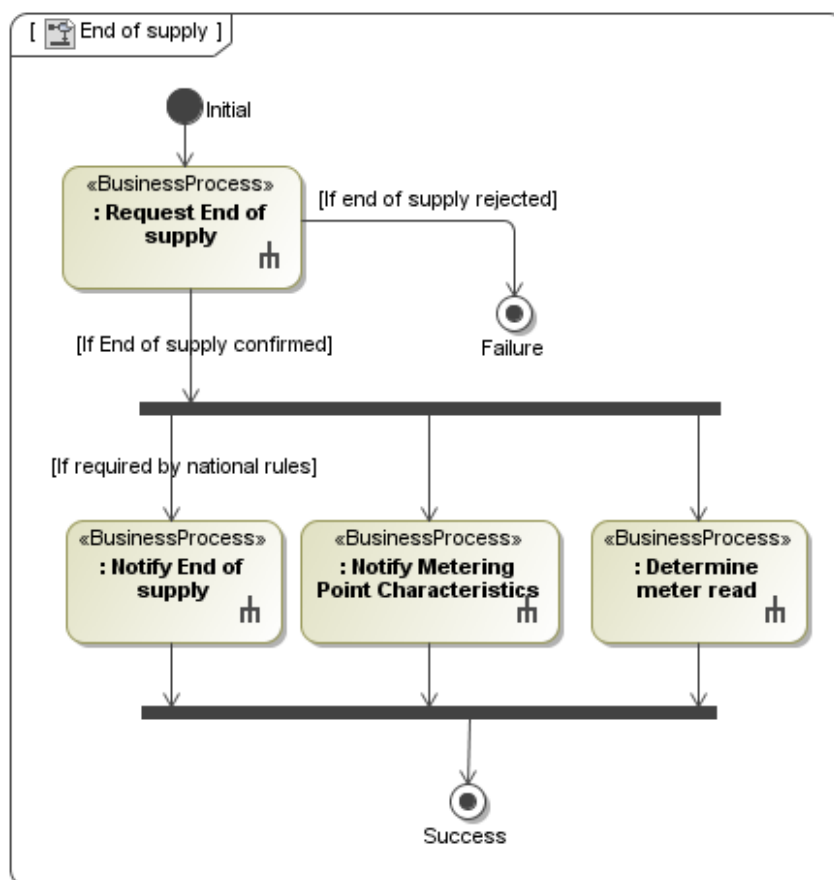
[ End of supply ]

Initial

«BusinessProcess»
: Request End of supply

[If end of supply rejected]

Failure

[If End of supply confirmed]

[If required by national rules]

«BusinessProcess»
: Notify End of supply

«BusinessProcess»
: Notify Metering Point Characteristics

«BusinessProcess»
: Determine meter read

Success